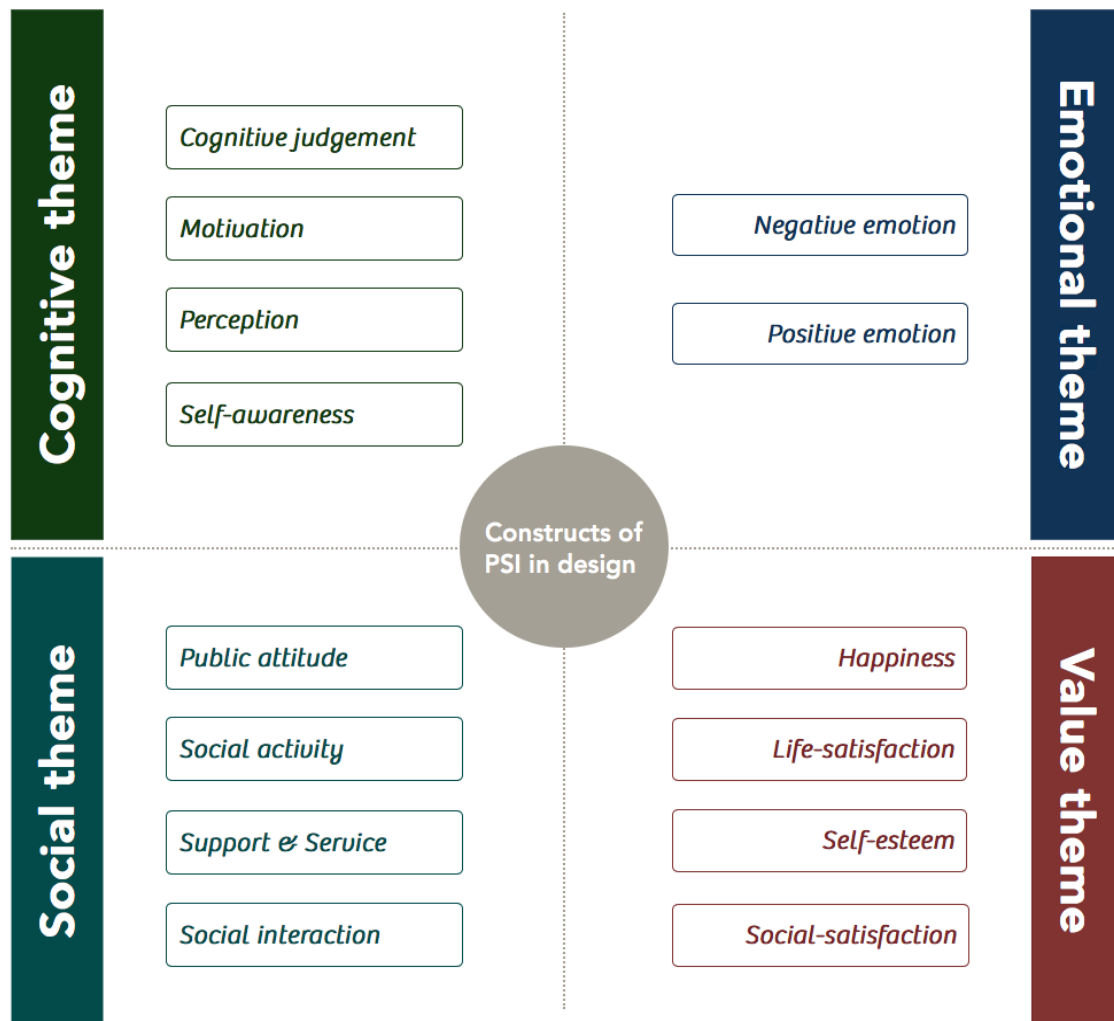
Cognitive theme

Cognitive judgement

Motivation

Perception

Self-awareness

Emotional theme

Negative emotion

Positive emotion

Constructs of PSI in design

Social theme

Public attitude

Social activity

Support & Service

Social interaction

Value theme

Happiness

Life-satisfaction

Self-esteem

Social-satisfaction